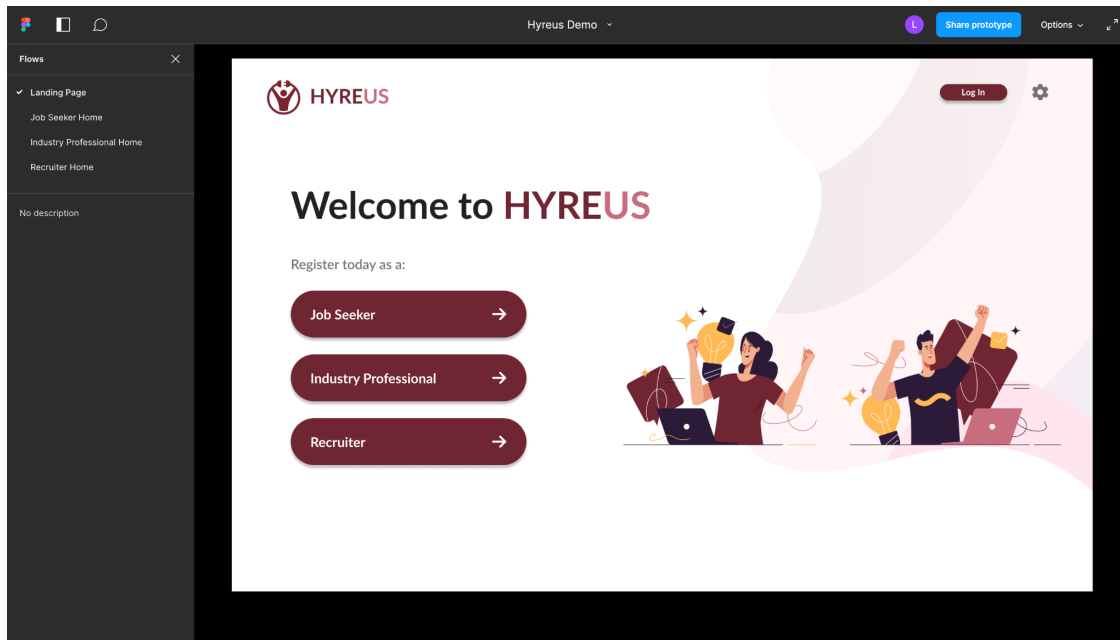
Hyreus Demo

L

Share prototype

Options

Flows

Landing Page

Job Seeker Home

Industry Professional Home

Recruiter Home

No description

HYREUS

Log In

Welcome to HYREUS

Register today as a:

Job Seeker →

Industry Professional →

Recruiter →